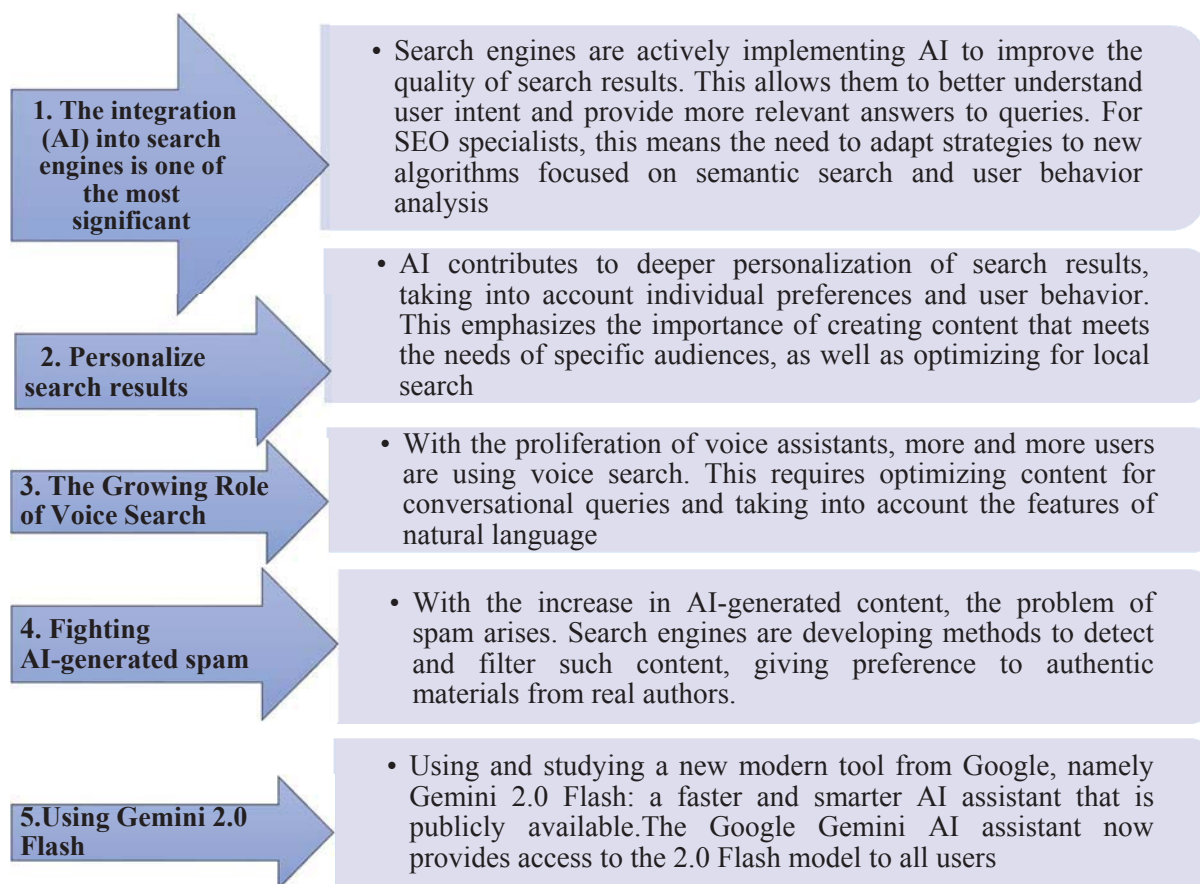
1. The integration (AI) into search engines is one of the most significant

• Search engines are actively implementing AI to improve the quality of search results. This allows them to better understand user intent and provide more relevant answers to queries. For SEO specialists, this means the need to adapt strategies to new algorithms focused on semantic search and user behavior analysis

2. Personalize search results

• AI contributes to deeper personalization of search results, taking into account individual preferences and user behavior. This emphasizes the importance of creating content that meets the needs of specific audiences, as well as optimizing for local search

3. The Growing Role of Voice Search

• With the proliferation of voice assistants, more and more users are using voice search. This requires optimizing content for conversational queries and taking into account the features of natural language

4. Fighting AI-generated spam

• With the increase in AI-generated content, the problem of spam arises. Search engines are developing methods to detect and filter such content, giving preference to authentic materials from real authors.

5.Using Gemini 2.0 Flash

• Using and studying a new modern tool from Google, namely Gemini 2.0 Flash: a faster and smarter AI assistant that is publicly available.The Google Gemini AI assistant now provides access to the 2.0 Flash model to all users